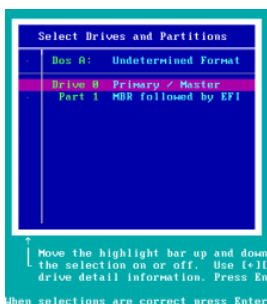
Select Drives and Partitions

Dos A: Undetermined Format

Drive 0 Primary / Master
Part 1 MBR followed by EFI

Move the highlight bar up and down
the selection on or off. Use [+][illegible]
drive detail information. Press En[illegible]

When selections are correct press Enter